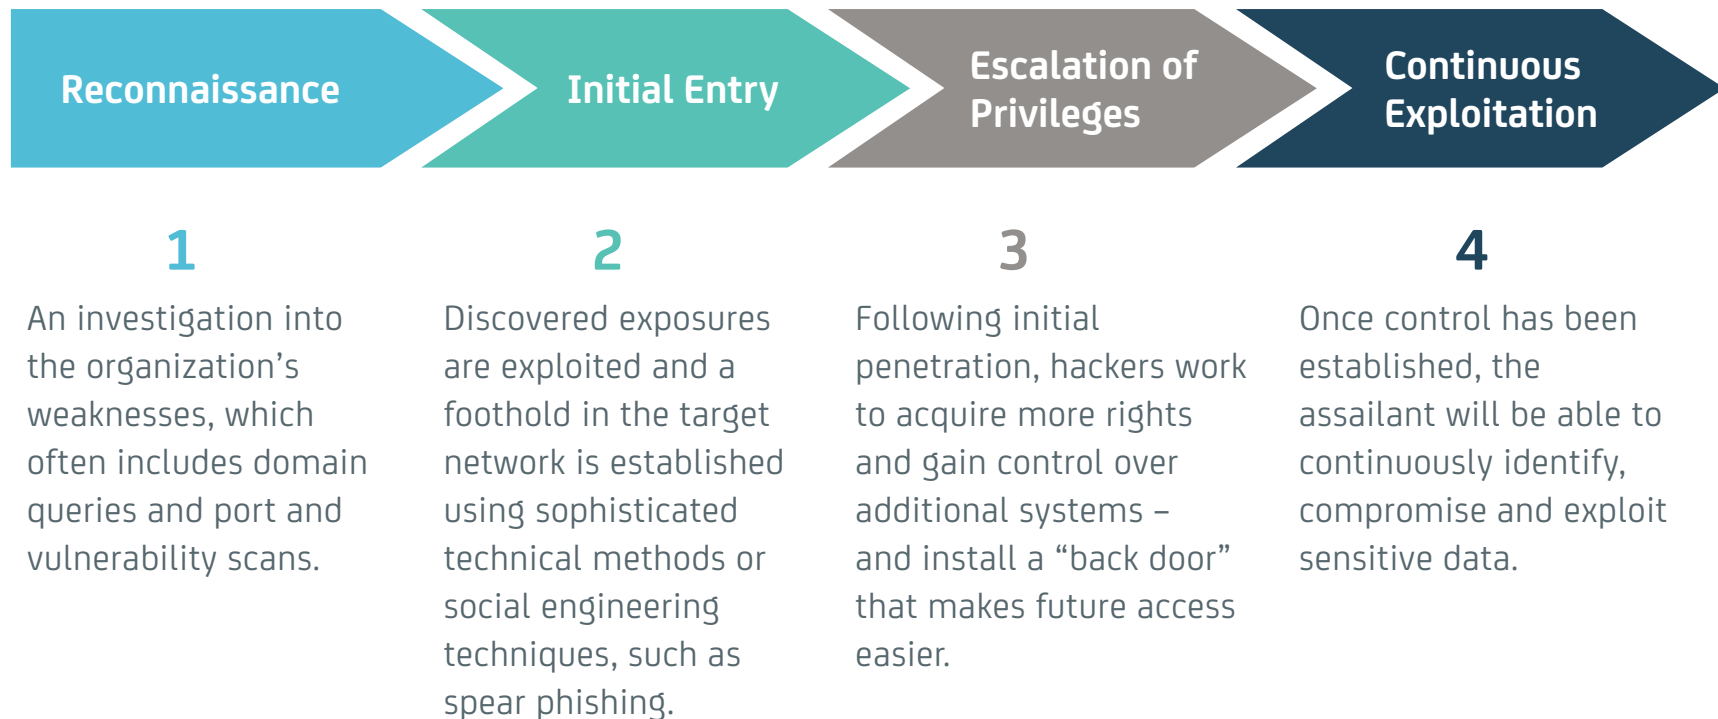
Reconnaissance

Initial Entry

Escalation of Privileges

Continuous Exploitation

1

An investigation into the organization’s weaknesses, which often includes domain queries and port and vulnerability scans.

2

Discovered exposures are exploited and a foothold in the target network is established using sophisticated technical methods or social engineering techniques, such as spear phishing.

3

Following initial penetration, hackers work to acquire more rights and gain control over additional systems – and install a “back door” that makes future access easier.

4

Once control has been established, the assailant will be able to continuously identify, compromise and exploit sensitive data.